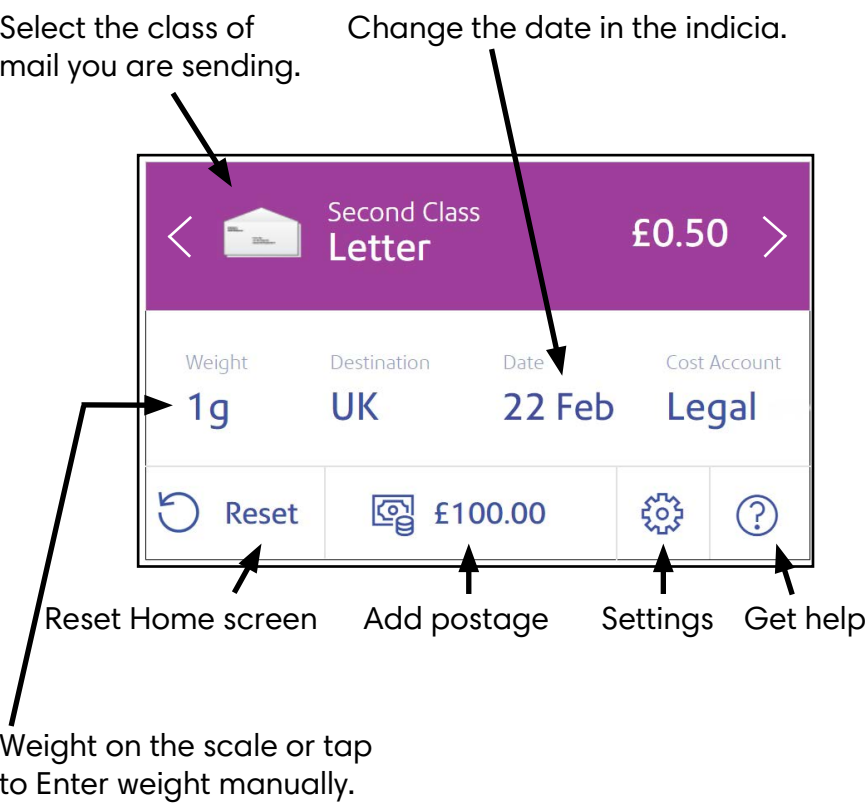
Select the class of mail you are sending.

Change the date in the indicia.

Second Class
Letter

£0.50

Weight
1g

Destination
UK

Date
22 Feb

Cost Account
Legal

Reset

£100.00

Reset Home screen

Add postage

Settings

Get help

Weight on the scale or tap to Enter weight manually.